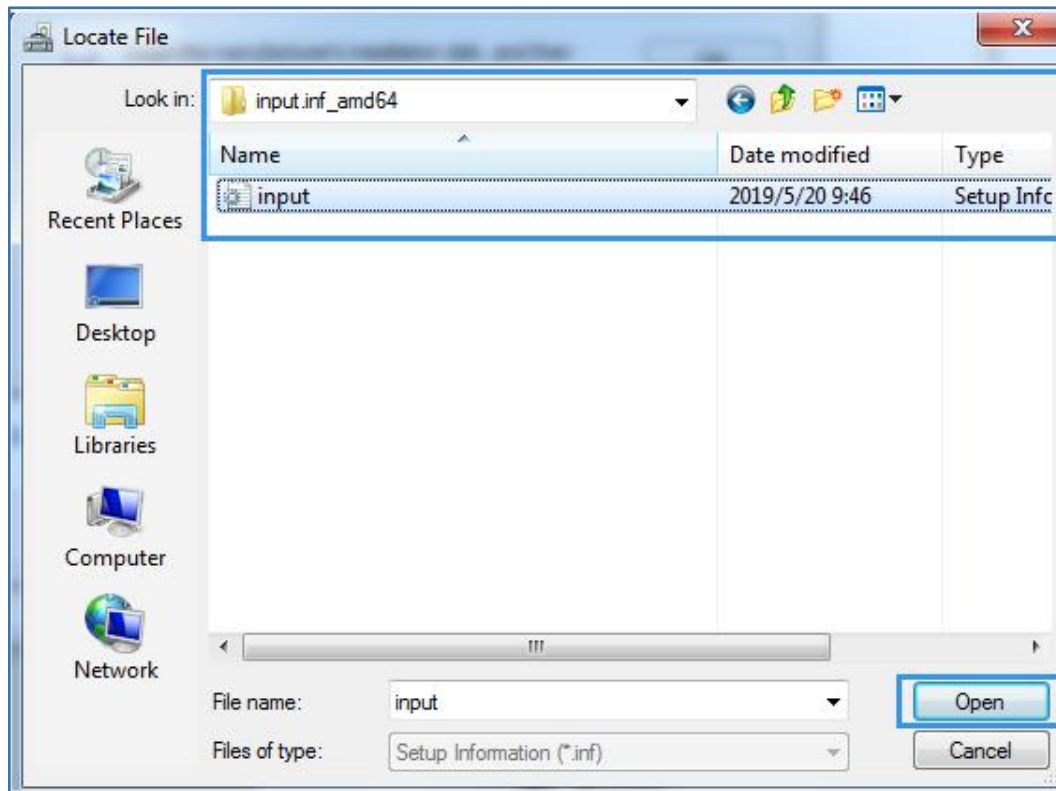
Locate File

Look in: input.inf_amd64

| Name | Date modified | Type |
|---|---|---|
| input | 2019/5/20 9:46 | Setup Infc |

Recent Places
Desktop
Libraries
Computer
Network

File name: input
Files of type: Setup Information (*.inf)

Open
Cancel